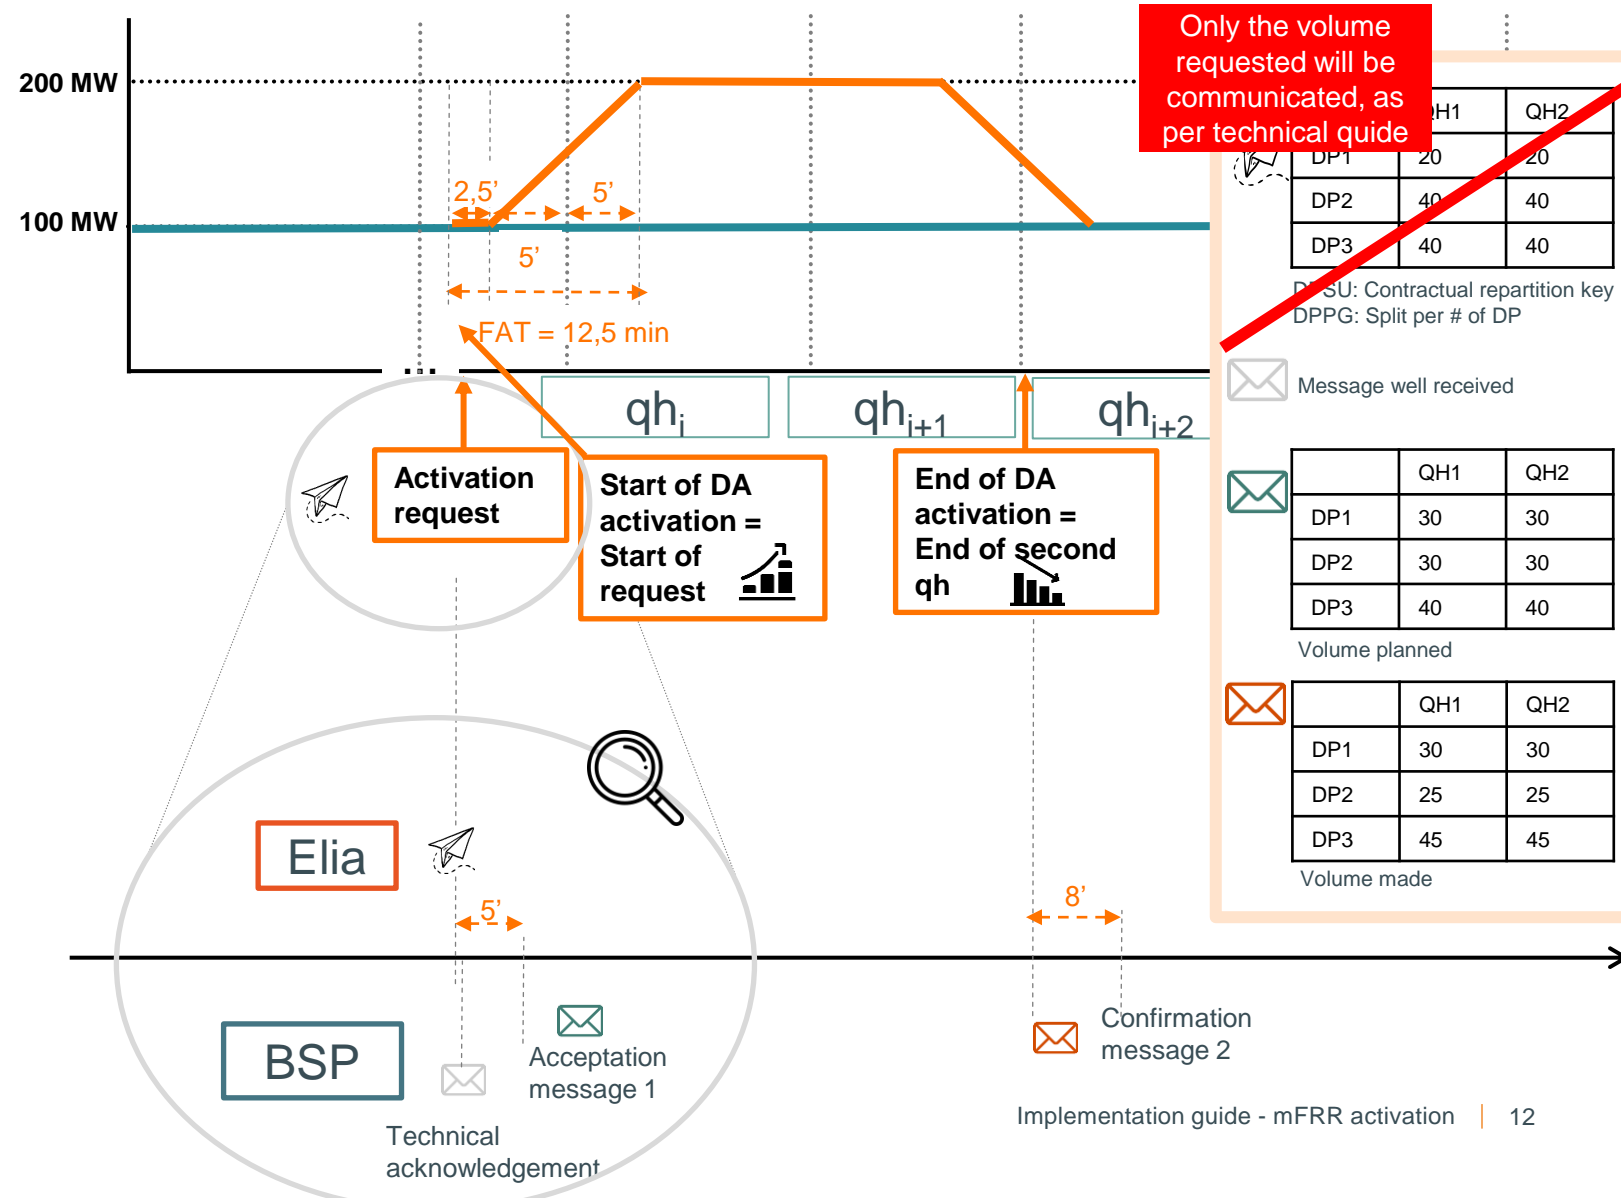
200 MW

100 MW

2,5'

5'

5'

FAT = 12,5 min

Only the volume requested will be communicated, as per technical guide

|  | QH1 | QH2 |
|---|---|---|
| DP1 | 20 | 20 |
| DP2 | 40 | 40 |
| DP3 | 40 | 40 |

D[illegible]SU: Contractual repartition key
DPPG: Split per # of DP

Message well received

$qh_i$

$qh_{i+1}$

$qh_{i+2}$

Activation request

Start of DA activation = Start of request

End of DA activation = End of second qh

|  | QH1 | QH2 |
|---|---|---|
| DP1 | 30 | 30 |
| DP2 | 30 | 30 |
| DP3 | 40 | 40 |

Volume planned

|  | QH1 | QH2 |
|---|---|---|
| DP1 | 30 | 30 |
| DP2 | 25 | 25 |
| DP3 | 45 | 45 |

Volume made

Elia

5'

8'

BSP

Acceptation message 1

Confirmation message 2

Technical acknowledgement

Implementation guide - mFRR activation | 12